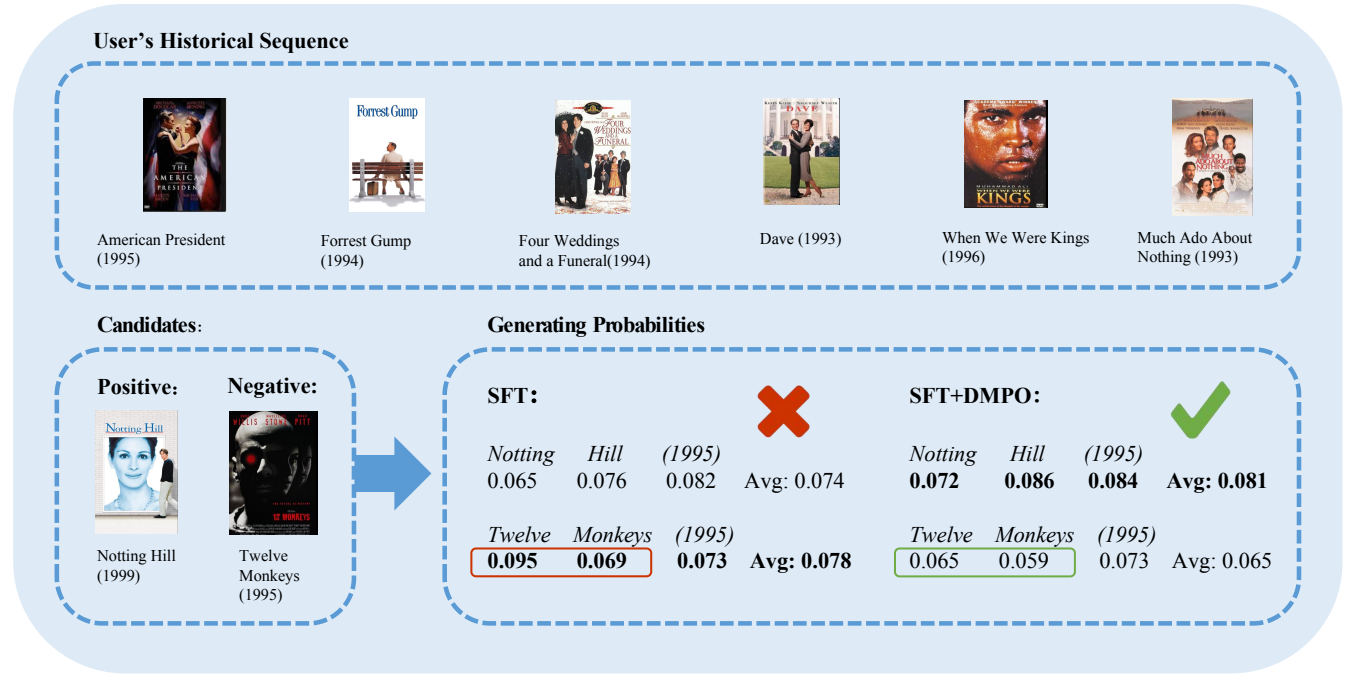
User's Historical Sequence

THE AMERICAN PRESIDENT

Forrest Gump

FOUR WEDDINGS AND A FUNERAL

DAVE

WHEN WE WERE KINGS

MUCH ADO ABOUT NOTHING

American President (1995)

Forrest Gump (1994)

Four Weddings and a Funeral(1994)

Dave (1993)

When We Were Kings (1996)

Much Ado About Nothing (1993)

Candidates:

Positive:

Negative:

Notting Hill

WILLIS STOWE PITT

12 MONKEYS

Notting Hill (1999)

Twelve Monkeys (1995)

Generating Probabilities

SFT:

| *Notting* | *Hill* | *(1995)* | |
|---|---|---|---|
| 0.065 | 0.076 | 0.082 | Avg: 0.074 |
| *Twelve* | *Monkeys* | *(1995)* | |
| **0.095** | **0.069** | **0.073** | **Avg: 0.078** |

SFT+DMPO:

| *Notting* | *Hill* | *(1995)* | |
|---|---|---|---|
| **0.072** | **0.086** | **0.084** | **Avg: 0.081** |
| *Twelve* | *Monkeys* | *(1995)* | |
| 0.065 | 0.059 | 0.073 | Avg: 0.065 |